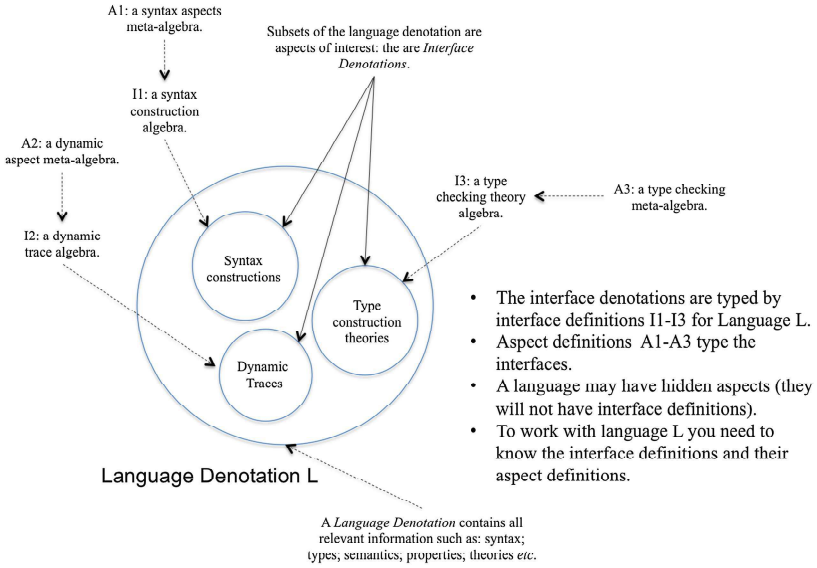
A1: a syntax aspects meta-algebra.

Subsets of the language denotation are aspects of interest: the are *Interface Denotations*.

I1: a syntax construction algebra.

A2: a dynamic aspect meta-algebra.

I3: a type checking theory algebra.

A3: a type checking meta-algebra.

I2: a dynamic trace algebra.

Syntax constructions

Type construction theories

Dynamic Traces

- The interface denotations are typed by interface definitions I1-I3 for Language L.
- Aspect definitions A1-A3 type the interfaces.
- A language may have hidden aspects (they will not have interface definitions).
- To work with language L you need to know the interface definitions and their aspect definitions.

Language Denotation L

A *Language Denotation* contains all relevant information such as: syntax; types; semantics; properties; theories *etc*.